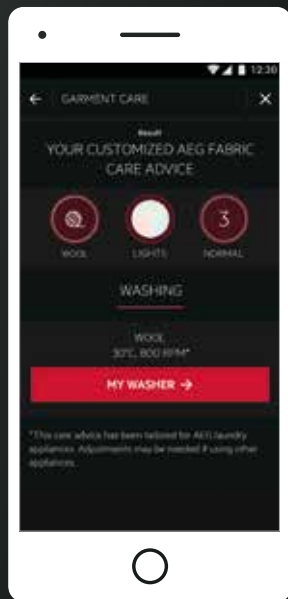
12:30

← GARMENT CARE ✕

Result

YOUR CUSTOMIZED AEG FABRIC CARE ADVICE

WOOL LIGHTS 3 NORMAL

WASHING

WOOL
30°C, 800 RPM*

MY WASHER →

*This care advice has been tailored for AEG laundry appliances. Adjustments may be needed if using other appliances.